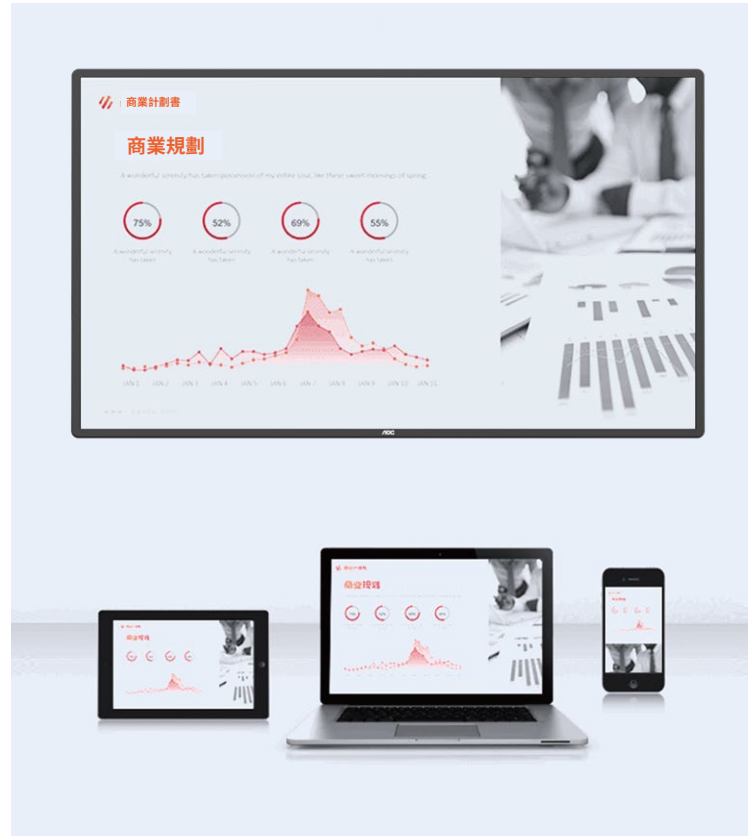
商業計劃書

商業規劃

A wonderful serenity has taken possession of my entire soul, like these sweet mornings of spring.

75%
A wonderful serenity has taken

52%
A wonderful serenity has taken

69%
A wonderful serenity has taken

55%
A wonderful serenity has taken

JAN 1 JAN 2 JAN 3 JAN 4 JAN 5 JAN 6 JAN 7 JAN 8 JAN 9 JAN 10 JAN 11

AOC

商業計劃書
商業規劃
75% 52% 69% 55%

商業計劃書
商業規劃

商業計劃書
商業規劃